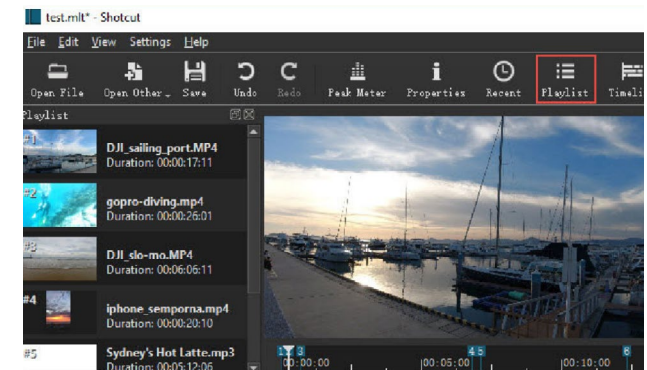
test.mlt* - Shotcut

File Edit View Settings Help

Open File Open Other Save Undo Redo Peak Meter Properties Recent Playlist Timeli

Playlist

#1 DJI_sailing_port.MP4
Duration: 00:00:17:11

#2 gopro-diving.mp4
Duration: 00:00:26:01

#3 DJI_slo-mo.MP4
Duration: 00:06:06:11

#4 iphone_semporna.mp4
Duration: 00:00:20:10

#5 Sydney's Hot Latte.mp3
Duration: 00:05:12:06

1 2 3
00:00
4 5
00:05:00
8
00:10:00